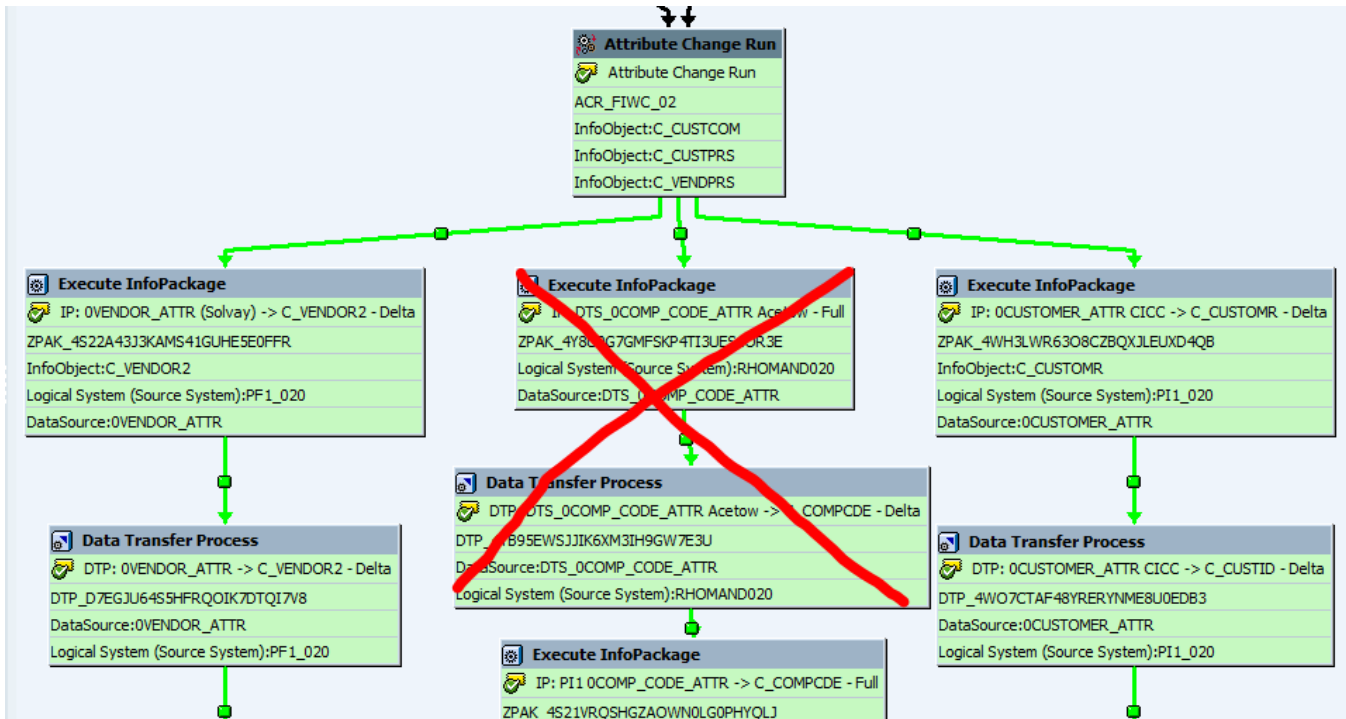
Attribute Change Run
Attribute Change Run
ACR_FIWC_02
InfoObject:C_CUSTCOM
InfoObject:C_CUSTPRS
InfoObject:C_VENDPRS

Execute InfoPackage
IP: 0VENDOR_ATTR (Solvay) -> C_VENDOR2 - Delta
ZPAK_4S22A43J3KAMS41GUHE5E0FFR
InfoObject:C_VENDOR2
Logical System (Source System):PF1_020
DataSource:0VENDOR_ATTR

Execute InfoPackage
I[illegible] DTS_0COMP_CODE_ATTR Acet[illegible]w - Full
ZPAK_4Y8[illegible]G7GMFSKP4TI3UES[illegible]OR3E
Logical System (Source S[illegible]tem):RHOMAND020
DataSource:DTS_0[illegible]OMP_CODE_ATTR

Execute InfoPackage
IP: 0CUSTOMER_ATTR CICC -> C_CUSTOMR - Delta
ZPAK_4WH3LWR63O8CZBQXJLEUXD4QB
InfoObject:C_CUSTOMR
Logical System (Source System):PI1_020
DataSource:0CUSTOMER_ATTR

Data Transfer Process
DTP: 0VENDOR_ATTR -> C_VENDOR2 - Delta
DTP_D7EGJU64S5HFRQOIK7DTQI7V8
DataSource:0VENDOR_ATTR
Logical System (Source System):PF1_020

Data T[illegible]nsfer Process
DTP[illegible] DTS_0COMP_CODE_ATTR Acetow -> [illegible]_COMPCDE - Delta
DTP_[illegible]B95EWSJJIK6XM3IH9GW7E3U
Da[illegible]aSource:DTS_0COMP_CODE_ATTR
Logical System (Source System):RHOMAND020

Data Transfer Process
DTP: 0CUSTOMER_ATTR CICC -> C_CUSTID - Delta
DTP_4WO7CTAF48YRERYNME8U0EDB3
DataSource:0CUSTOMER_ATTR
Logical System (Source System):PI1_020

Execute InfoPackage
IP: PI1 0COMP_CODE_ATTR -> C_COMPCDE - Full
ZPAK_4S21VROSHGZAOWN0LG0PHYOLJ